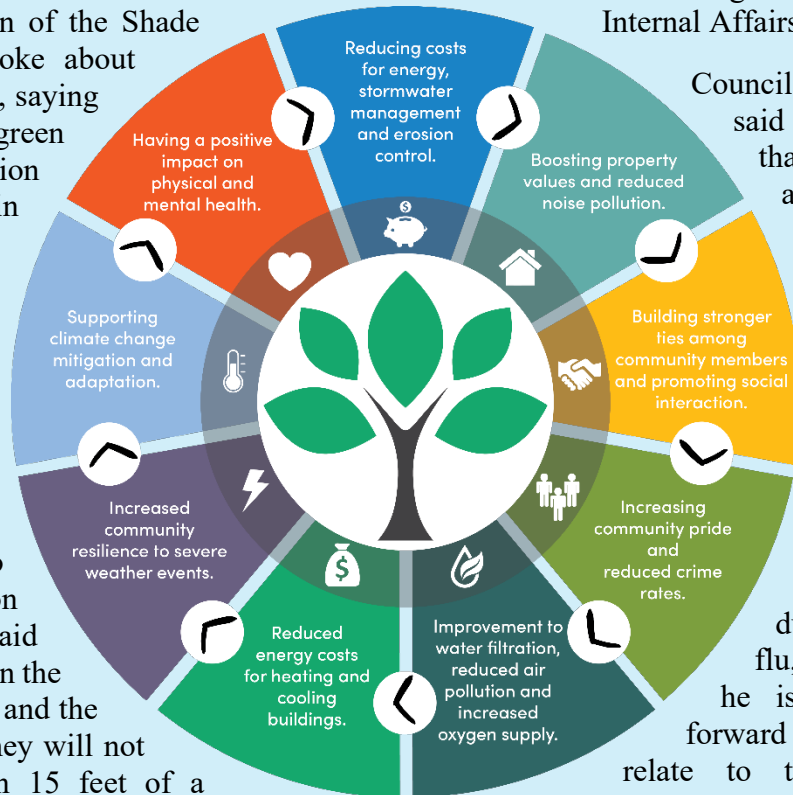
n of the Shade
oke about
, saying
green
ion
an

o
on
aid
n the
and the
ey will not
n 15 feet of a

Internal Affairs

Council
said
tha
a

d
flu
he is
forward
relate to t

Reducing costs for energy, stormwater management and erosion control.

Boosting property values and reduced noise pollution.

Building stronger ties among community members and promoting social interaction.

Increasing community pride and reduced crime rates.

Improvement to water filtration, reduced air pollution and increased oxygen supply.

Reduced energy costs for heating and cooling buildings.

Increased community resilience to severe weather events.

Supporting climate change mitigation and adaptation.

Having a positive impact on physical and mental health.